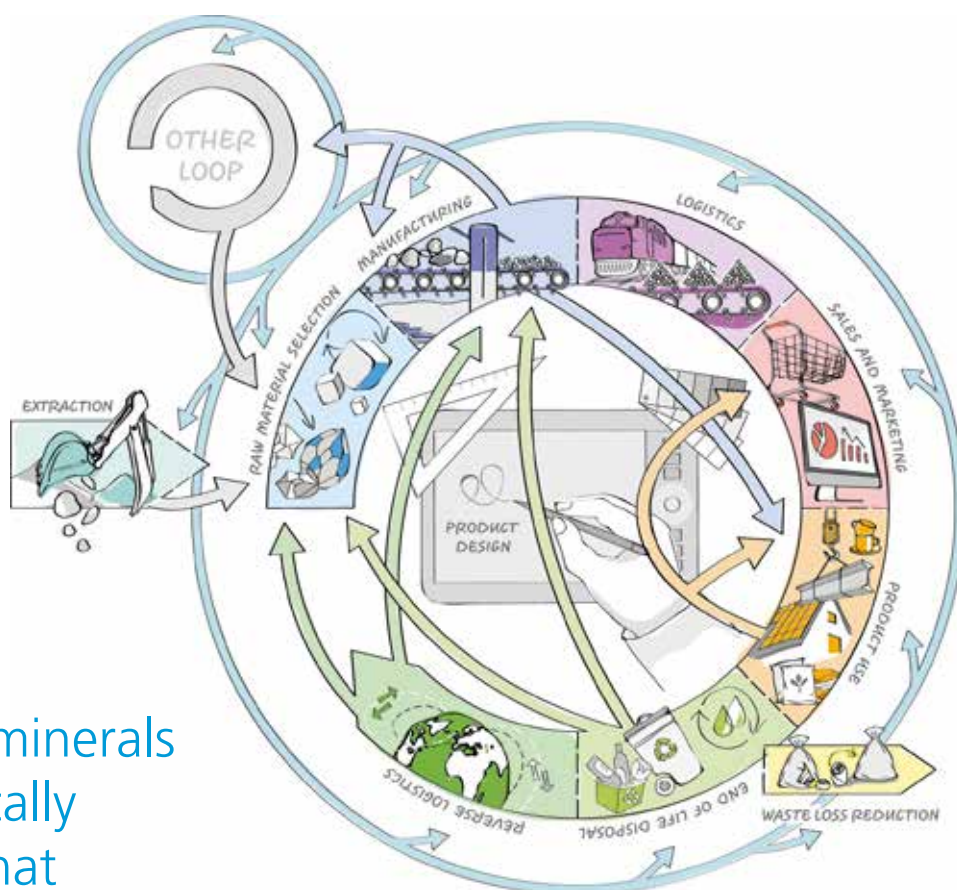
OTHER LOOP

MANUFACTURING

LOGISTICS

SALES AND MARKETING

PRODUCT USE

WASTE LOSS REDUCTION

END OF LIFE DISPOSAL

REVERSE LOGISTICS

RAW MATERIAL SELECTION

EXTRACTION

PRODUCT DESIGN

minerals
cally
hat